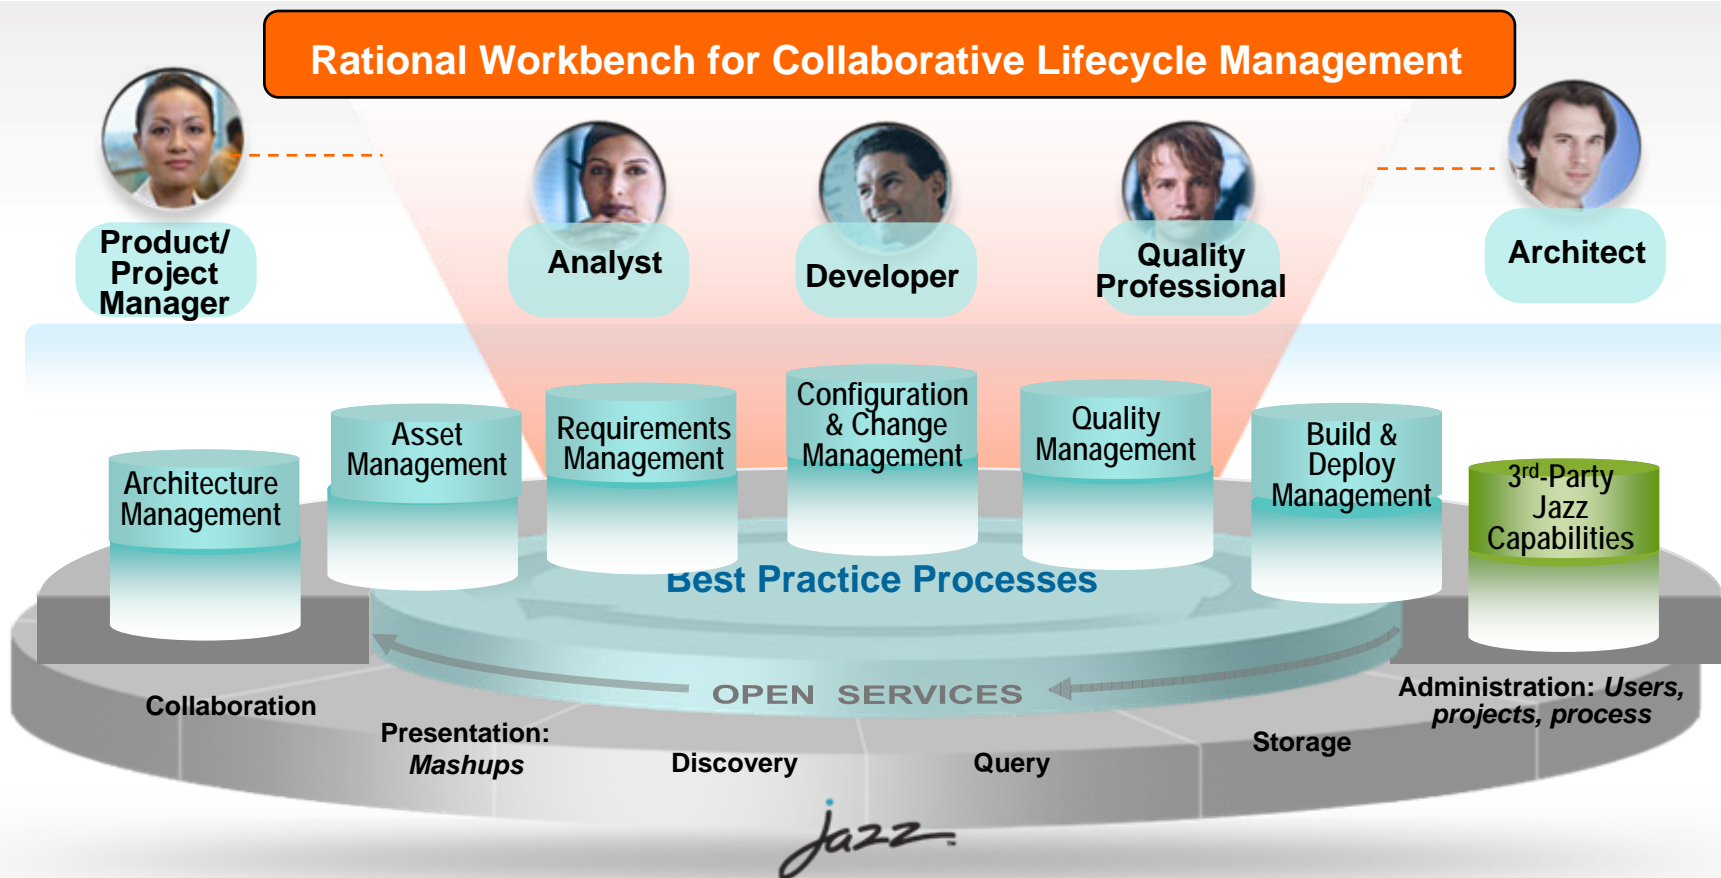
Rational Workbench for Collaborative Lifecycle Management

Product/ Project Manager

Analyst

Developer

Quality Professional

Architect

Architecture Management

Asset Management

Requirements Management

Configuration & Change Management

Quality Management

Build & Deploy Management

3$^{rd}$-Party Jazz Capabilities

Best Practice Processes

OPEN SERVICES

Collaboration

Presentation: *Mashups*

Discovery

Query

Storage

Administration: *Users, projects, process*

Jazz